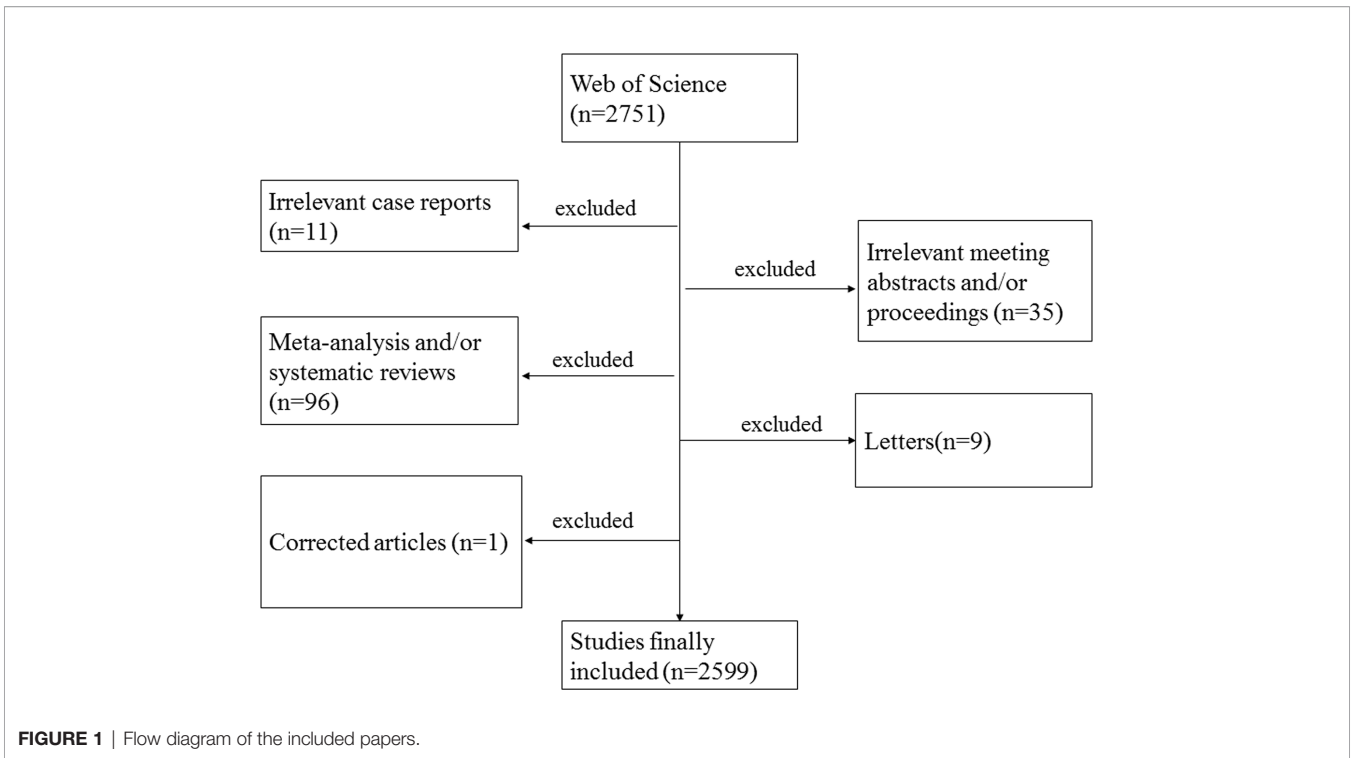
Web of Science (n=2751)

Irrelevant case reports (n=11)

excluded

excluded

Irrelevant meeting abstracts and/or proceedings (n=35)

Meta-analysis and/or systematic reviews (n=96)

excluded

excluded

Letters(n=9)

excluded

Corrected articles (n=1)

Studies finally included (n=2599)

FIGURE 1 | Flow diagram of the included papers.